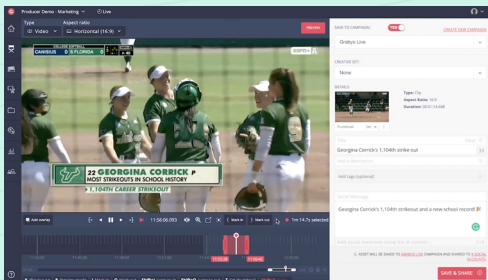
Producer Demo - Marketing
Live
Type
Video
Aspect ratio
Horizontal (16:9)
PREVIEW
CANISIUS 0
S FLORIDA 0
ESPN3
22 GEORGINA CORRICK P
MOST STRIKEOUTS IN SCHOOL HISTORY
1,104TH CAREER STRIKEOUT
Add overlay
11:56:06.093
Mark in
Mark out
1m 14.7s selected
SAVE TO CAMPAIGN
Gratbys Live
CREATE NEW CAMPAIGN
CREATIVE SET
None
DETAILS
Type: Clip
Aspect Ratio: 16:9
Duration: 00:01:14.7
Georgina Corrick's 1,104th strike out
Add description
Add tags (optional)
Georgina Corrick's 1,104th strikeout and a new school record!
ASSET WILL BE SAVED TO GRATBYS LIVE CAMPAIGN AND SHARED TO 1 PLATFORM
SAVE & SHARE